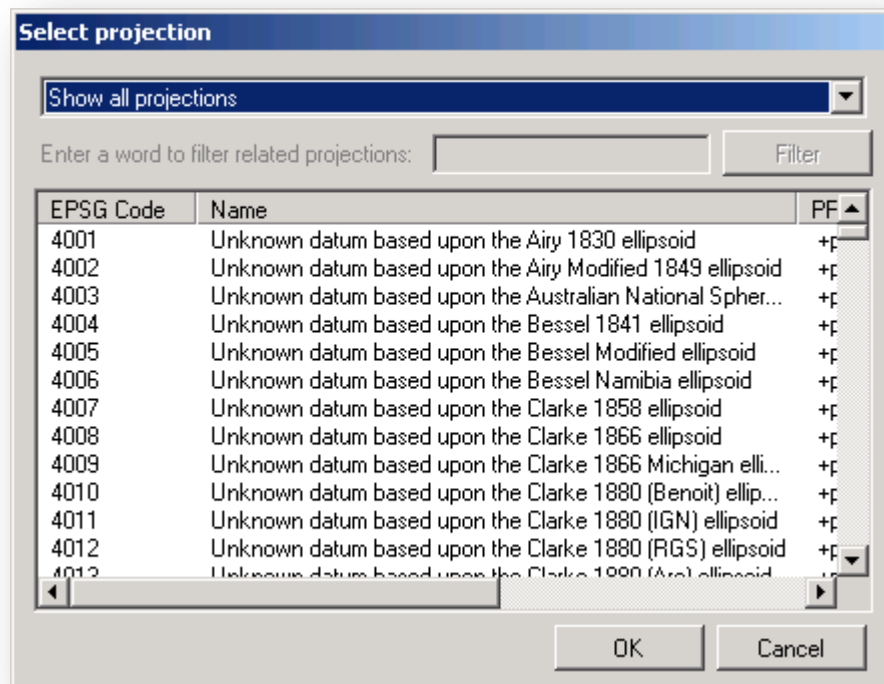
Select projection

Show all projections

Enter a word to filter related projections:

Filter

| EPSG Code | Name | PF |
|---|---|---|
| 4001 | Unknown datum based upon the Airy 1830 ellipsoid | +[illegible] |
| 4002 | Unknown datum based upon the Airy Modified 1849 ellipsoid | +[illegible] |
| 4003 | Unknown datum based upon the Australian National Spher... | +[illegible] |
| 4004 | Unknown datum based upon the Bessel 1841 ellipsoid | +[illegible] |
| 4005 | Unknown datum based upon the Bessel Modified ellipsoid | +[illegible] |
| 4006 | Unknown datum based upon the Bessel Namibia ellipsoid | +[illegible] |
| 4007 | Unknown datum based upon the Clarke 1858 ellipsoid | +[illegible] |
| 4008 | Unknown datum based upon the Clarke 1866 ellipsoid | +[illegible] |
| 4009 | Unknown datum based upon the Clarke 1866 Michigan elli... | +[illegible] |
| 4010 | Unknown datum based upon the Clarke 1880 (Benoit) ellip... | +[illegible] |
| 4011 | Unknown datum based upon the Clarke 1880 (IGN) ellipsoid | +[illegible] |
| 4012 | Unknown datum based upon the Clarke 1880 (RGS) ellipsoid | +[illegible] |
| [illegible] | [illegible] | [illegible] |

OK

Cancel